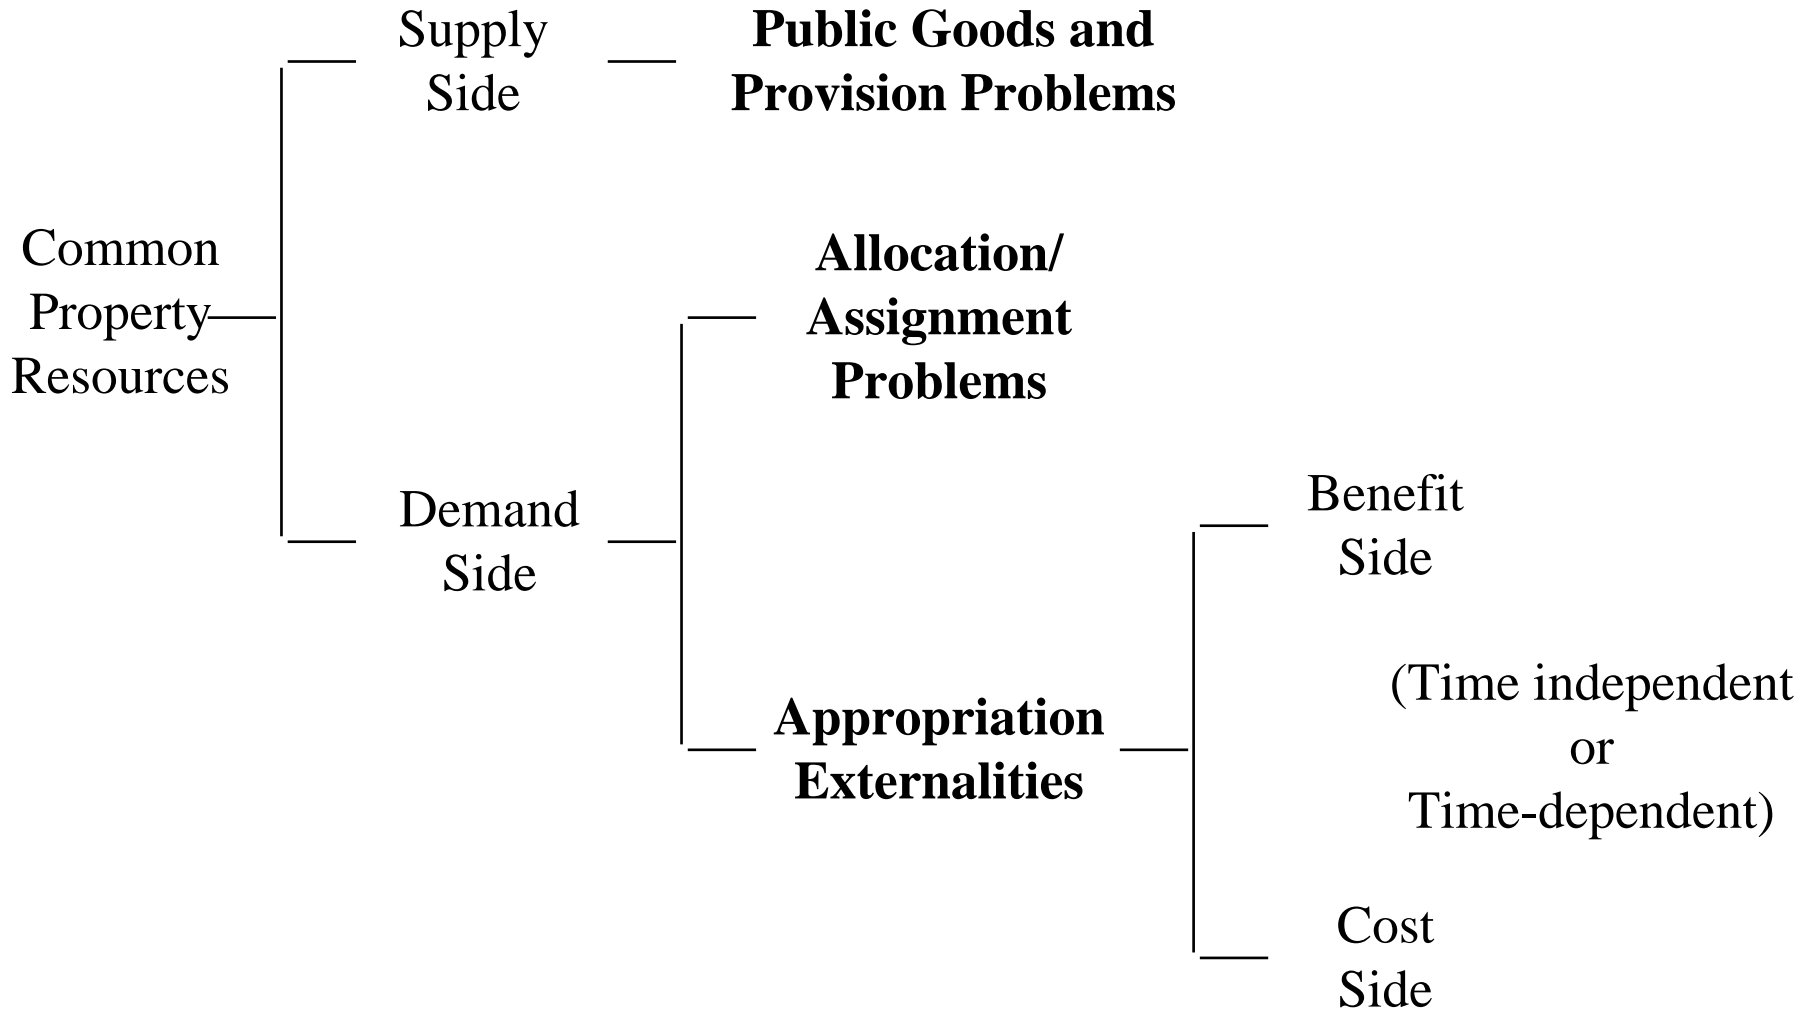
Supply Side

**Public Goods and Provision Problems**

Common Property Resources

**Allocation/ Assignment Problems**

Demand Side

Benefit Side

(Time independent or Time-dependent)

**Appropriation Externalities**

Cost Side